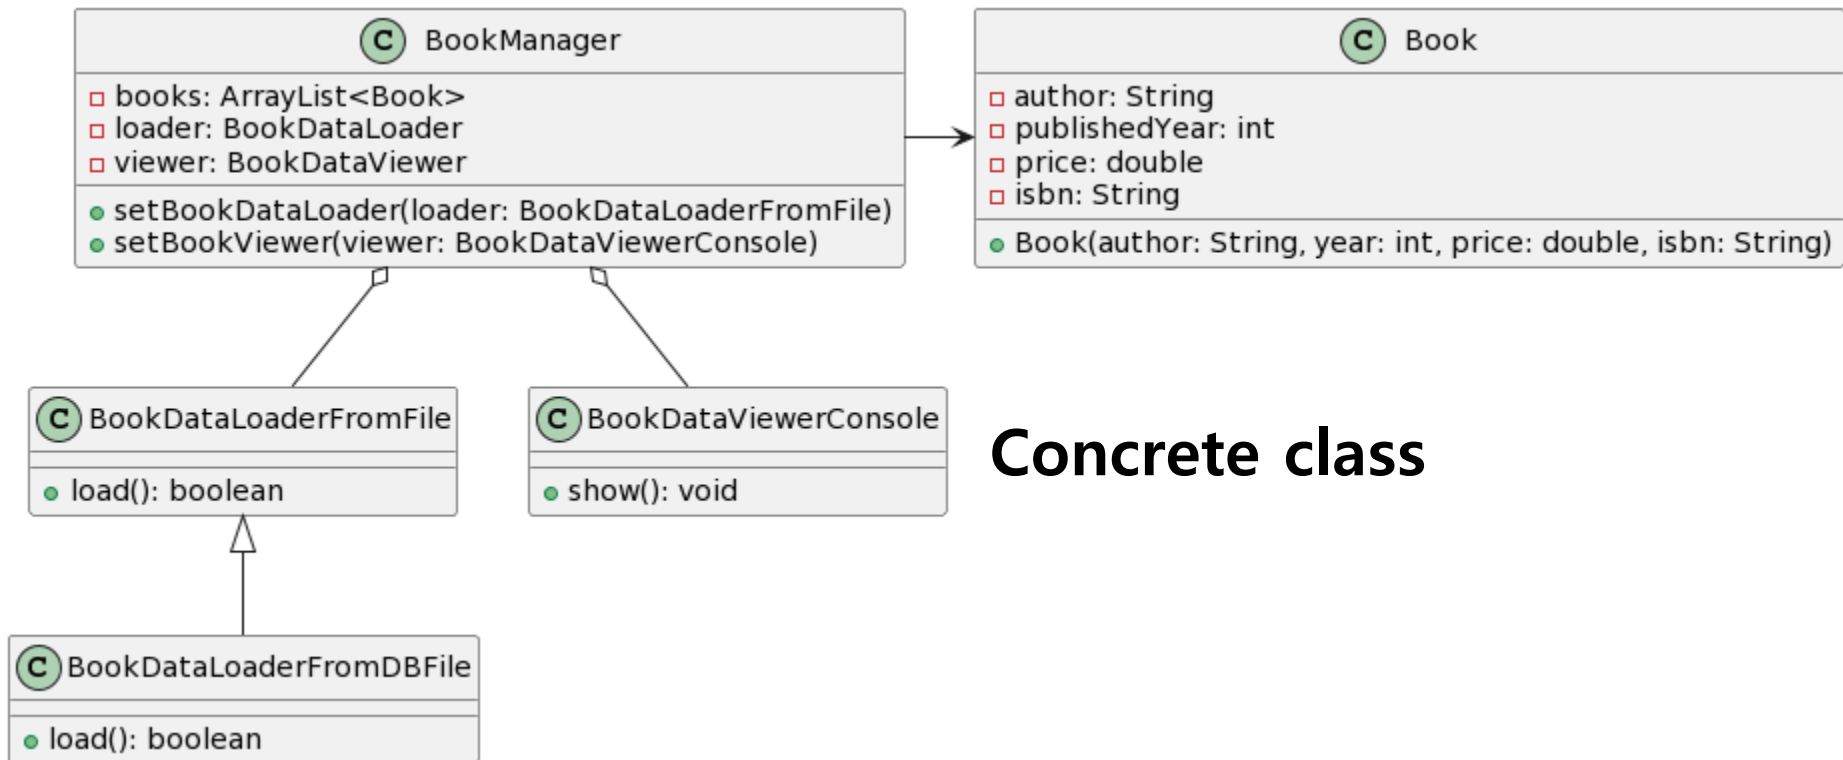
C BookManager
books: ArrayList<Book>
loader: BookDataLoader
viewer: BookDataViewer
setBookDataLoader(loader: BookDataLoaderFromFile)
setBookViewer(viewer: BookDataViewerConsole)

C Book
author: String
publishedYear: int
price: double
isbn: String
Book(author: String, year: int, price: double, isbn: String)

C BookDataLoaderFromFile
load(): boolean

C BookDataViewerConsole
show(): void

Concrete class

C BookDataLoaderFromDBFile
load(): boolean